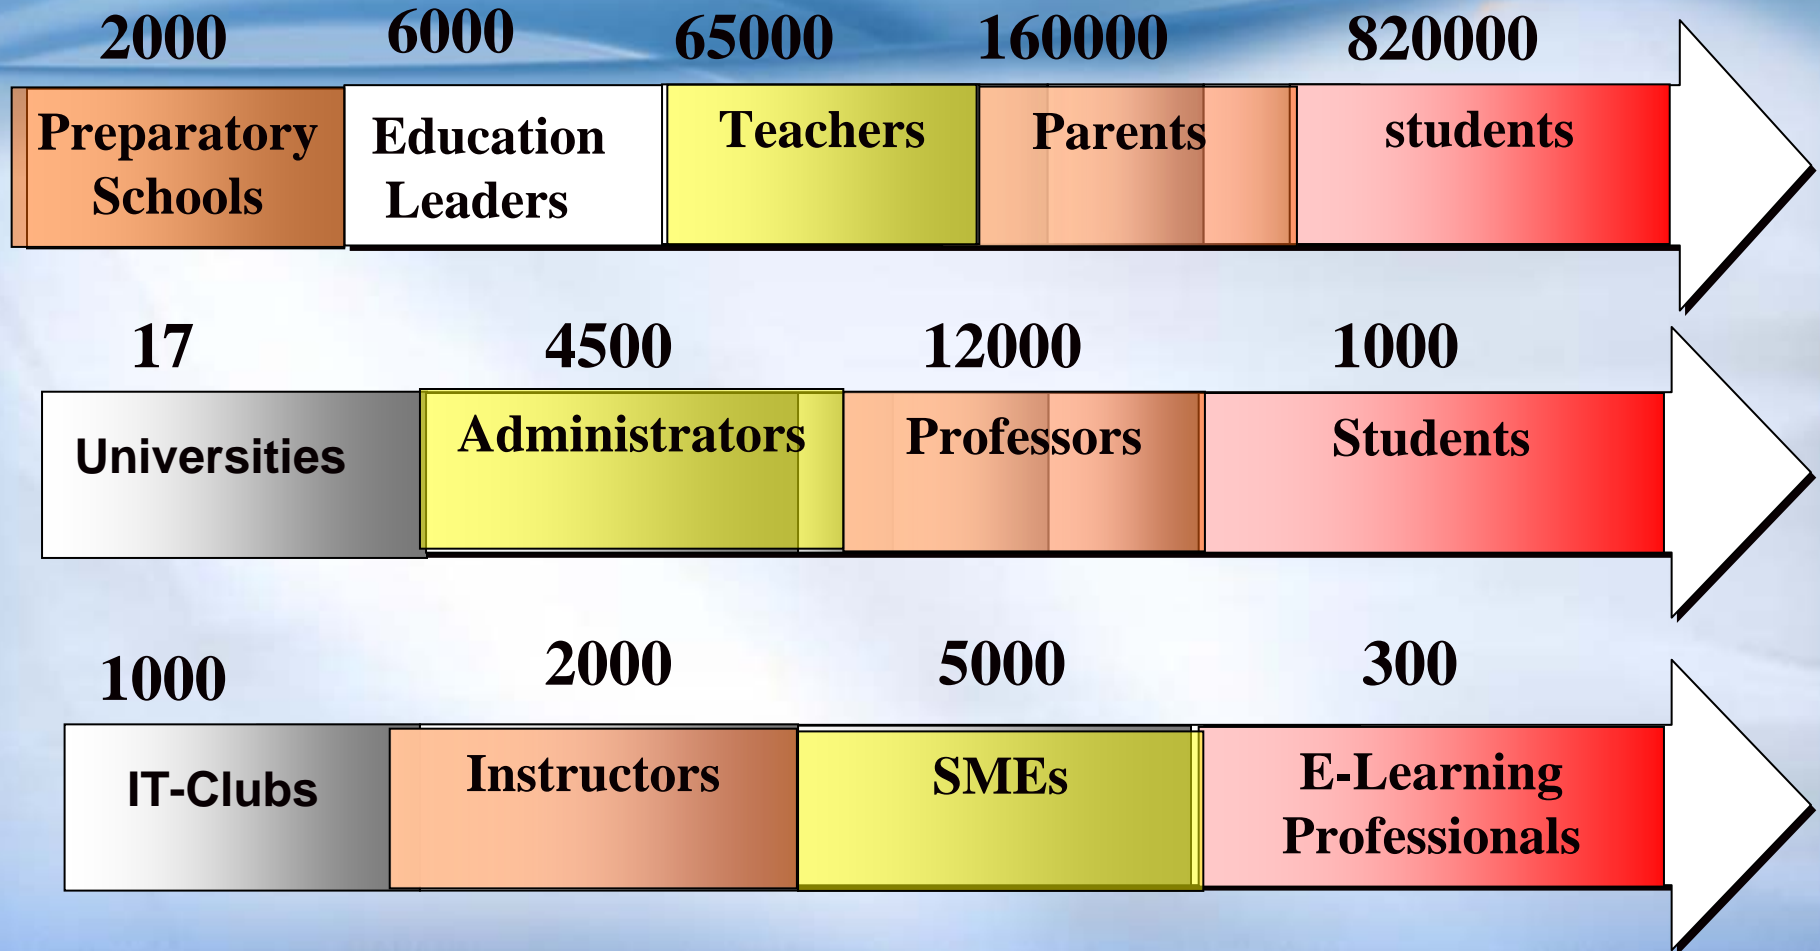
| 2000 | 6000 | 65000 | 160000 | 820000 |
|---|---|---|---|---|
| Preparatory Schools | Education Leaders | Teachers | Parents | students |

| 17 | 4500 | 12000 | 1000 |
|---|---|---|---|
| Universities | Administrators | Professors | Students |

| 1000 | 2000 | 5000 | 300 |
|---|---|---|---|
| IT-Clubs | Instructors | SMEs | E-Learning Professionals |